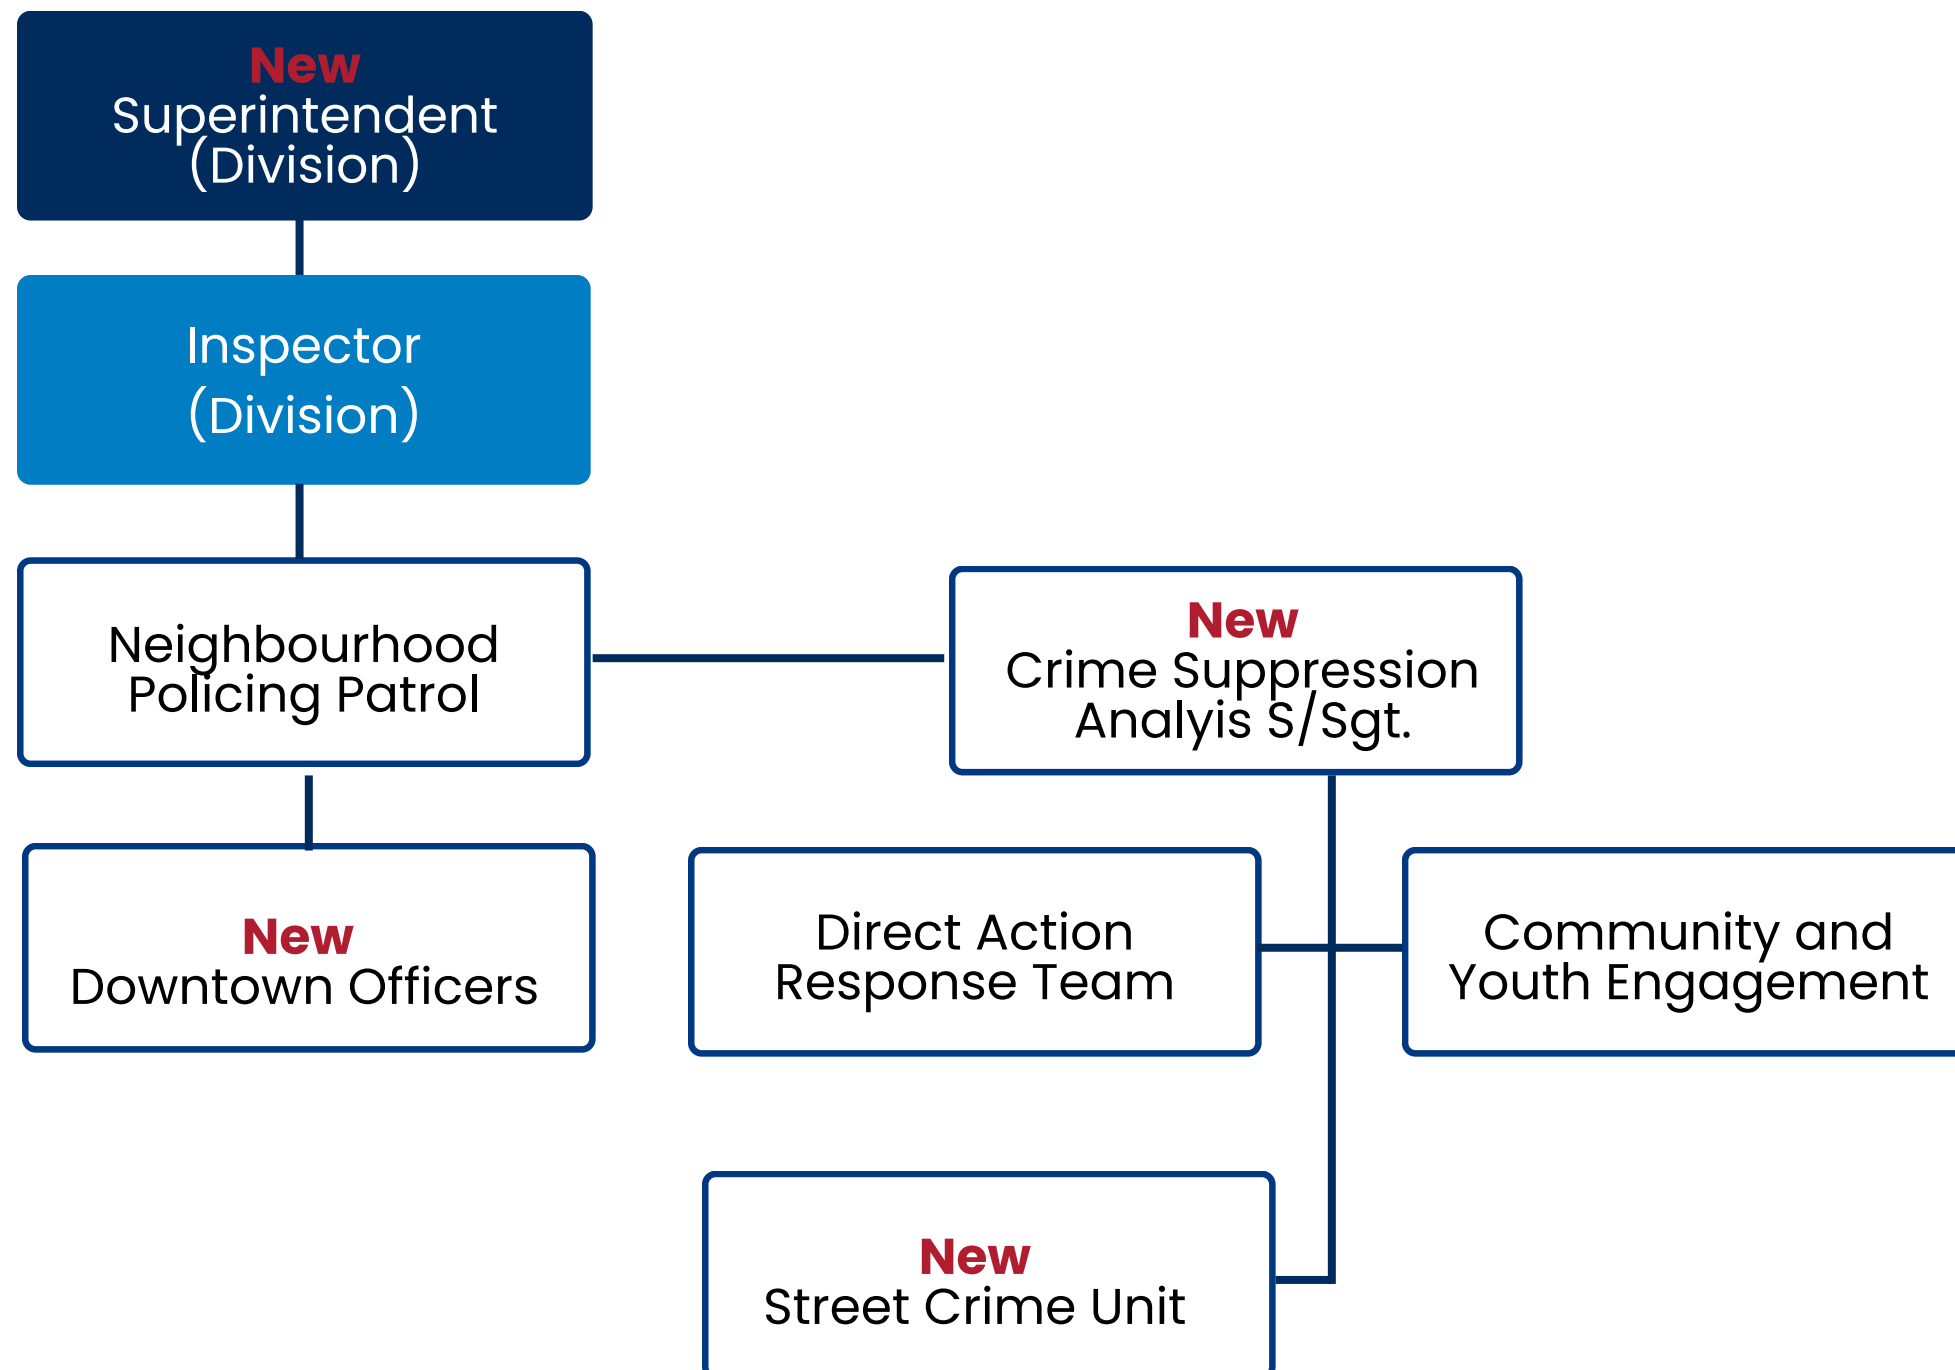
New
Superintendent
(Division)

Inspector
(Division)

Neighbourhood
Policing Patrol

New
Crime Suppression
Analyis S/Sgt.

New
Downtown Officers

Direct Action
Response Team

Community and
Youth Engagement

New
Street Crime Unit